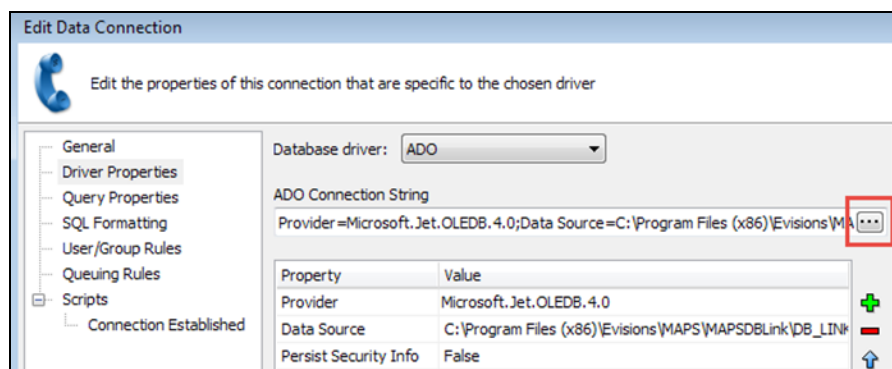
Edit Data Connection

Edit the properties of this connection that are specific to the chosen driver

General
Driver Properties
Query Properties
SQL Formatting
User/Group Rules
Queuing Rules
Scripts
Connection Established

Database driver: ADO

ADO Connection String

Provider=Microsoft.Jet.OLEDB.4.0;Data Source=C:\Program Files (x86)\Evisions\MA ...

| Property | Value |
|---|---|
| Provider | Microsoft.Jet.OLEDB.4.0 |
| Data Source | C:\Program Files (x86)\Evisions\MAPS\MAPSDBLink\DB_LINK |
| Persist Security Info | False |